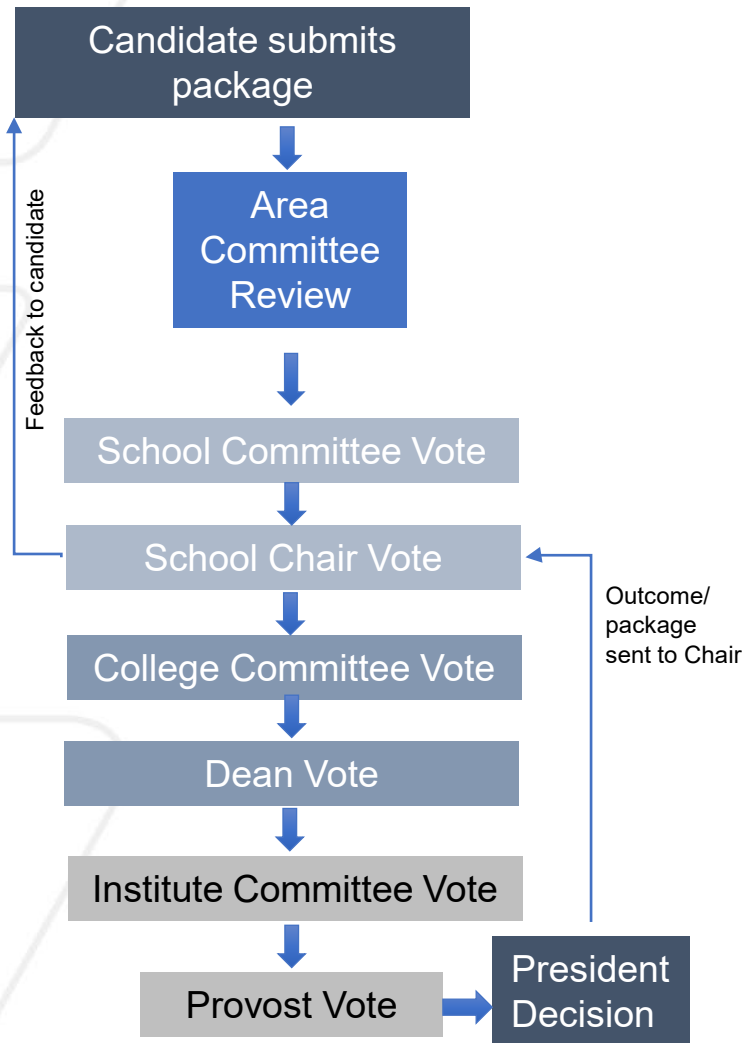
Candidate submits package

Area Committee Review

School Committee Vote

School Chair Vote

College Committee Vote

Dean Vote

Institute Committee Vote

Provost Vote

President Decision

Feedback to candidate

Outcome/ package sent to Chair